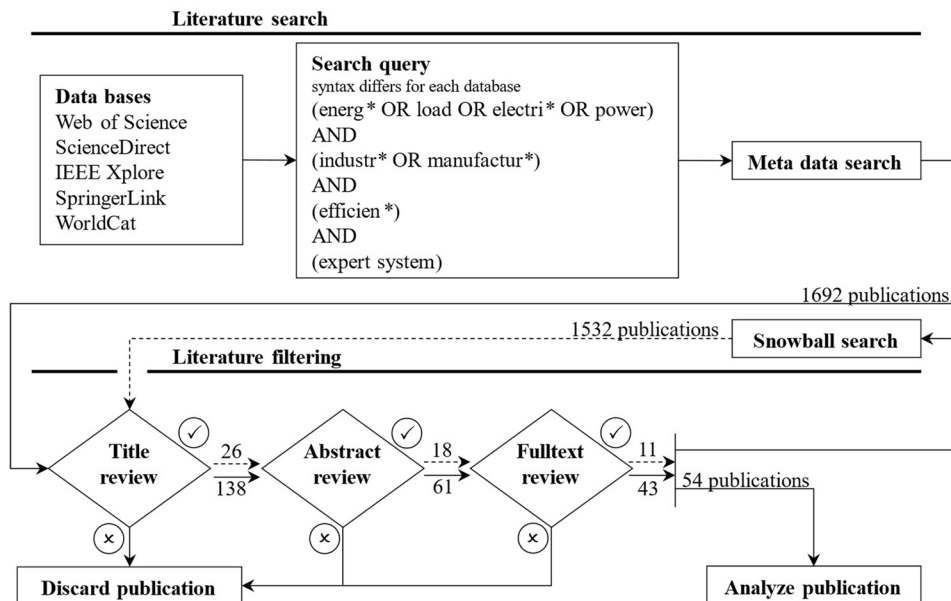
Literature search

Data bases
Web of Science
ScienceDirect
IEEE Xplore
SpringerLink
WorldCat

Search query
syntax differs for each database
(energ* OR load OR electri* OR power)
AND
(industr* OR manufactur*)
AND
(efficien*)
AND
(expert system)

Meta data search

1692 publications

1532 publications

Snowball search

Literature filtering

Title review

26

138

Abstract review

18

61

Fulltext review

11

43

54 publications

Discard publication

Analyze publication